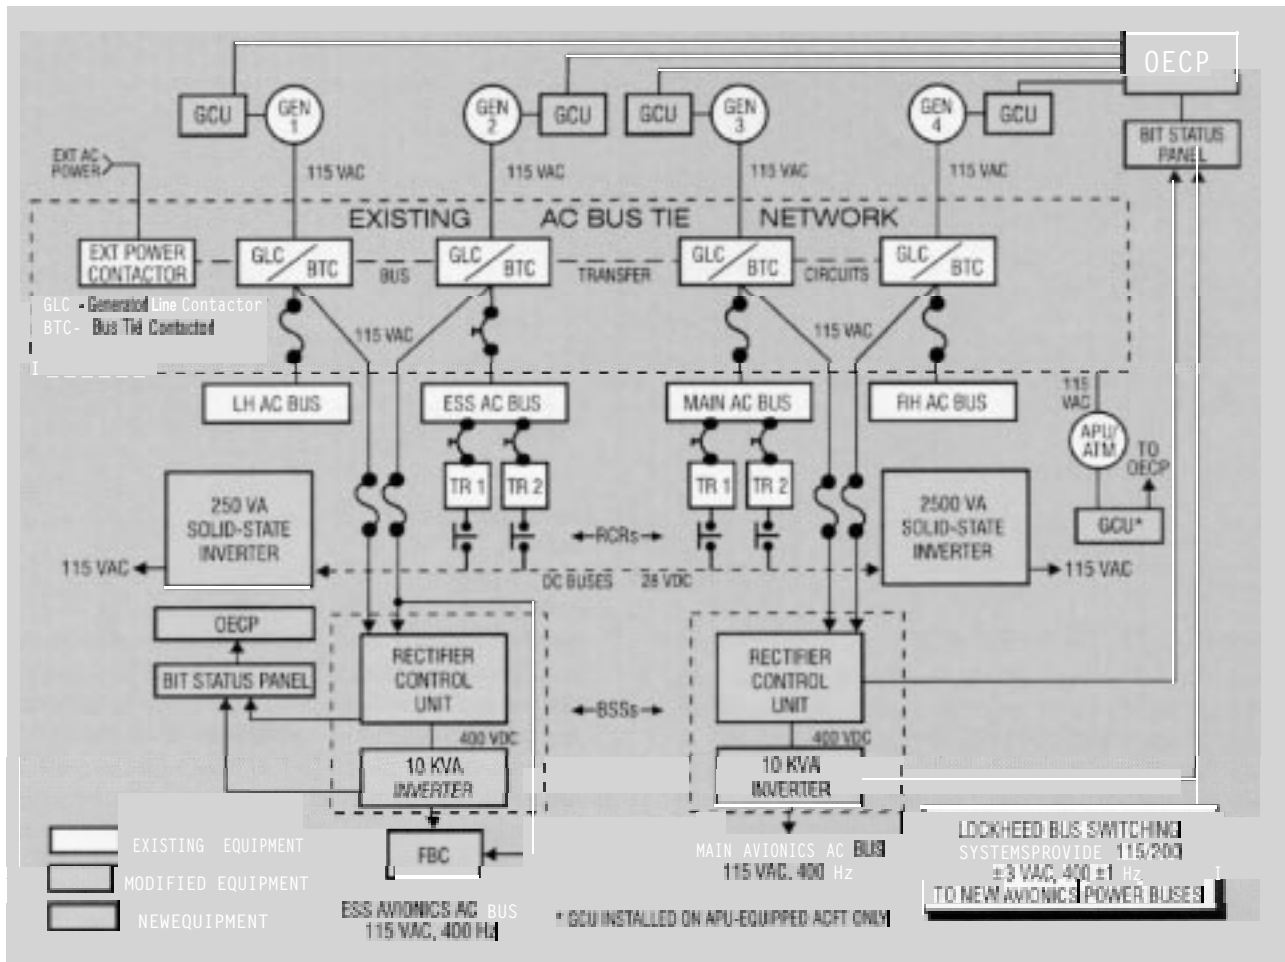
OECP

GCU
GEN 1
GEN 2
GCU
GCU
GEN 3
GEN 4
GCU

BIT STATUS PANEL

EXT AC POWER

115 VAC
115 VAC
115 VAC
115 VAC

EXISTING AC BUS TIE NETWORK

EXT POWER CONTACTOR
GLC / BTC
BUS
GLC / BTC
TRANSFER
GLC / BTC
CIRCUITS
GLC / BTC

GLC - Generator Line Contactor
BTC- Bus Tie Contactor

115 VAC
115 VAC

LH AC BUS
ESS AC BUS
MAIN AC BUS
RH AC BUS

115 VAC

APU/ ATM
TO OECP

TR 1
TR 2
TR 1
TR 2

250 VA SOLID-STATE INVERTER

2500 VA SOLID-STATE INVERTER

GCU*

115 VAC
← RCRs →
115 VAC

DC BUSES 28 VDC

OECP

BIT STATUS PANEL

RECTIFIER CONTROL UNIT

RECTIFIER CONTROL UNIT

← BSSs →

400 VDC
400 VDC

10 KVA INVERTER

10 KVA INVERTER

FBC

EXISTING EQUIPMENT
MODIFIED EQUIPMENT
NEWEQUIPMENT

ESS AVIONICS AC BUS 115 VAC, 400 Hz

MAIN AVIONICS AC BUS 115 VAC, 400 Hz

* GCU INSTALLED ON APU-EQUIPPED ACFT ONLY

LOCKHEED BUS SWITCHING SYSTEMSPROVIDE 115/200 ±3 VAC, 400 ±1 Hz TO NEW AVIONICS POWER BUSES